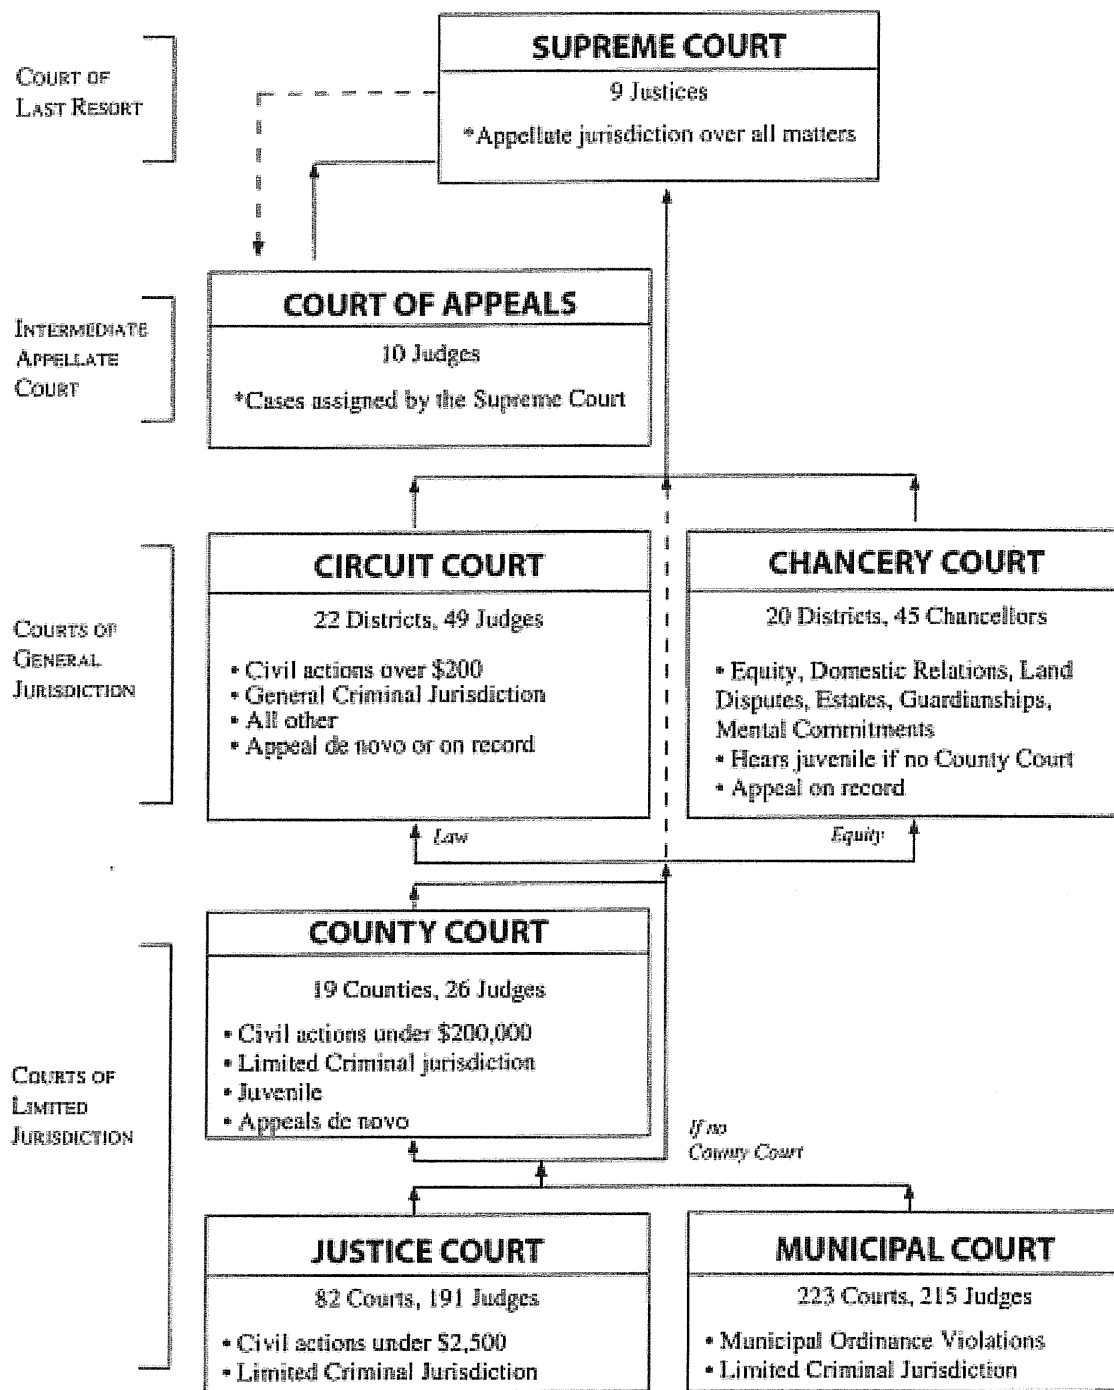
Court of Last Resort

SUPREME COURT
9 Justices
*Appellate jurisdiction over all matters

Intermediate Appellate Court

COURT OF APPEALS
10 Judges
*Cases assigned by the Supreme Court

Courts of General Jurisdiction

CIRCUIT COURT
22 Districts, 49 Judges
• Civil actions over $200
• General Criminal Jurisdiction
• All other
• Appeal de novo or on record

CHANCERY COURT
20 Districts, 45 Chancellors
• Equity, Domestic Relations, Land Disputes, Estates, Guardianships, Mental Commitments
• Hears juvenile if no County Court
• Appeal on record

Law

Equity

Courts of Limited Jurisdiction

COUNTY COURT
19 Counties, 26 Judges
• Civil actions under $200,000
• Limited Criminal jurisdiction
• Juvenile
• Appeals de novo

If no County Court

JUSTICE COURT
82 Courts, 191 Judges
• Civil actions under $2,500
• Limited Criminal Jurisdiction

MUNICIPAL COURT
223 Courts, 215 Judges
• Municipal Ordinance Violations
• Limited Criminal Jurisdiction